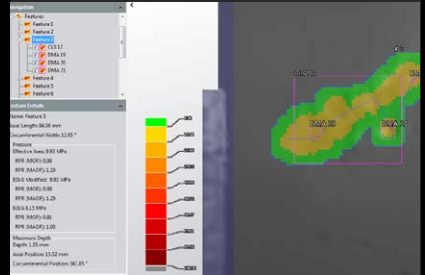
Navigation
Features
Feature 1
Feature 2
Feature 3
CLS 17
DMA 19
DMA 20
DMA 21
Feature 4
Feature 5
Feature 6

Feature Details
Name: Feature 3
Axial Length: 84.38 mm
Circumferential Width: 12.05 °
Pressure
Effective Area: 9.03 MPa
RPR (MOP): 0.89
RPR (MAOP): 1.29
B31G Modified: 9.92 MPa
RPR (MOP): 0.89
RPR (MAOP): 1.29
B31G: 8.15 MPa
RPR (MOP): 0.81
RPR (MAOP): 1.05
Maximum Depth
Depth: 1.55 mm
Axial Position: 13.32 mm
Circumferential Position: 381.85 °

DMA 20
DMA 19
DMA 21